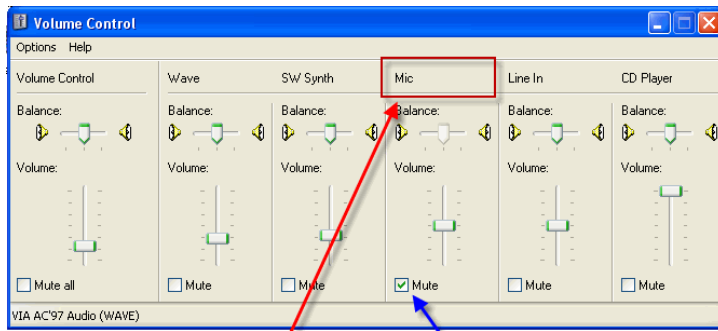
Volume Control

Options Help

Volume Control
Balance:
Volume:
Mute all

Wave
Balance:
Volume:
Mute

SW Synth
Balance:
Volume:
Mute

Mic
Balance:
Volume:
Mute

Line In
Balance:
Volume:
Mute

CD Player
Balance:
Volume:
Mute

VIA AC'97 Audio (WAVE)